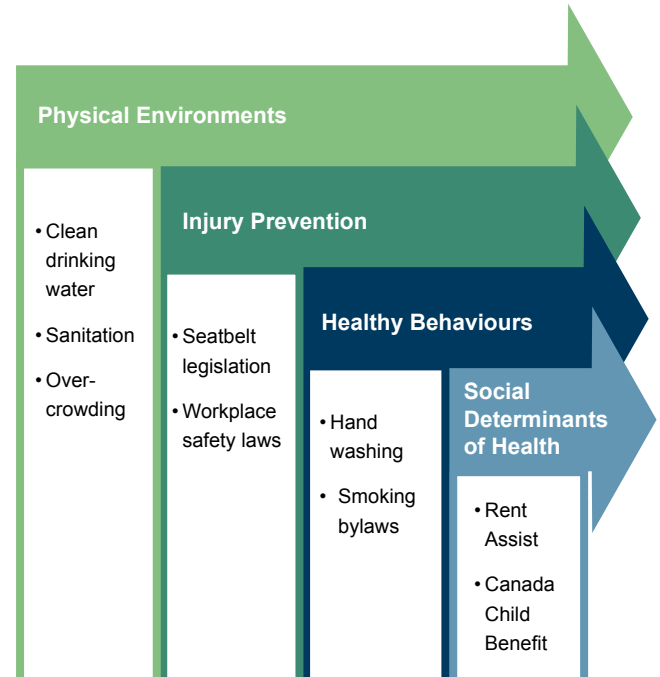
Physical Environments

- Clean drinking water
- Sanitation
- Over-crowding

Injury Prevention

- Seatbelt legislation
- Workplace safety laws

Healthy Behaviours

- Hand washing
- Smoking bylaws

Social Determinants of Health

- Rent Assist
- Canada Child Benefit